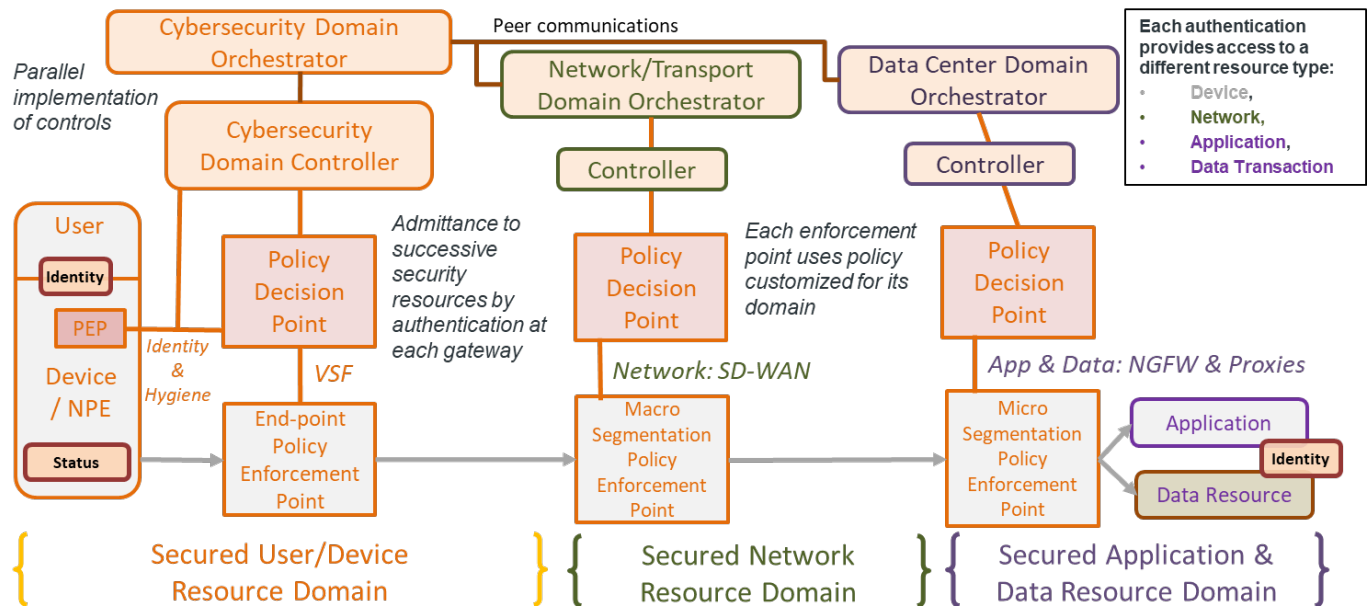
Cybersecurity Domain Orchestrator

Peer communications

Each authentication provides access to a different resource type:
• Device,
• Network,
• Application,
• Data Transaction

Parallel implementation of controls

Network/Transport Domain Orchestrator

Data Center Domain Orchestrator

Cybersecurity Domain Controller

Controller

Controller

User

Identity

PEP

Device / NPE

Status

Identity & Hygiene

Policy Decision Point

VSF

End-point Policy Enforcement Point

Admittance to successive security resources by authentication at each gateway

Policy Decision Point

Network: SD-WAN

Macro Segmentation Policy Enforcement Point

Each enforcement point uses policy customized for its domain

Policy Decision Point

App & Data: NGFW & Proxies

Micro Segmentation Policy Enforcement Point

Application

Identity

Data Resource

Secured User/Device Resource Domain

Secured Network Resource Domain

Secured Application & Data Resource Domain